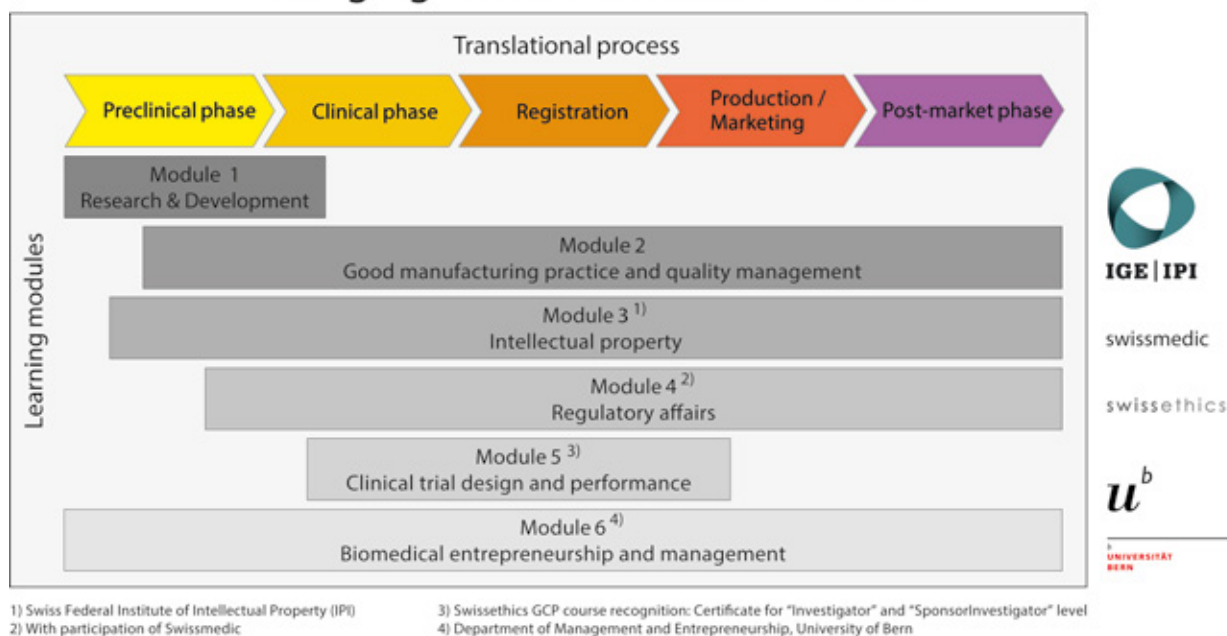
Translational process

Preclinical phase

Clinical phase

Registration

Production / Marketing

Post-market phase

Learning modules

Module 1
Research & Development

Module 2
Good manufacturing practice and quality management

Module 3 $^{1)}$
Intellectual property

Module 4 $^{2)}$
Regulatory affairs

Module 5 $^{3)}$
Clinical trial design and performance

Module 6 $^{4)}$
Biomedical entrepreneurship and management

IGE | IPI

swissmedic

swissethics

$u^b$

UNIVERSITÄT BERN

1) Swiss Federal Institute of Intellectual Property (IPI)
2) With participation of Swissmedic

3) Swissethics GCP course recognition: Certificate for "Investigator" and "SponsorInvestigator" level
4) Department of Management and Entrepreneurship, University of Bern